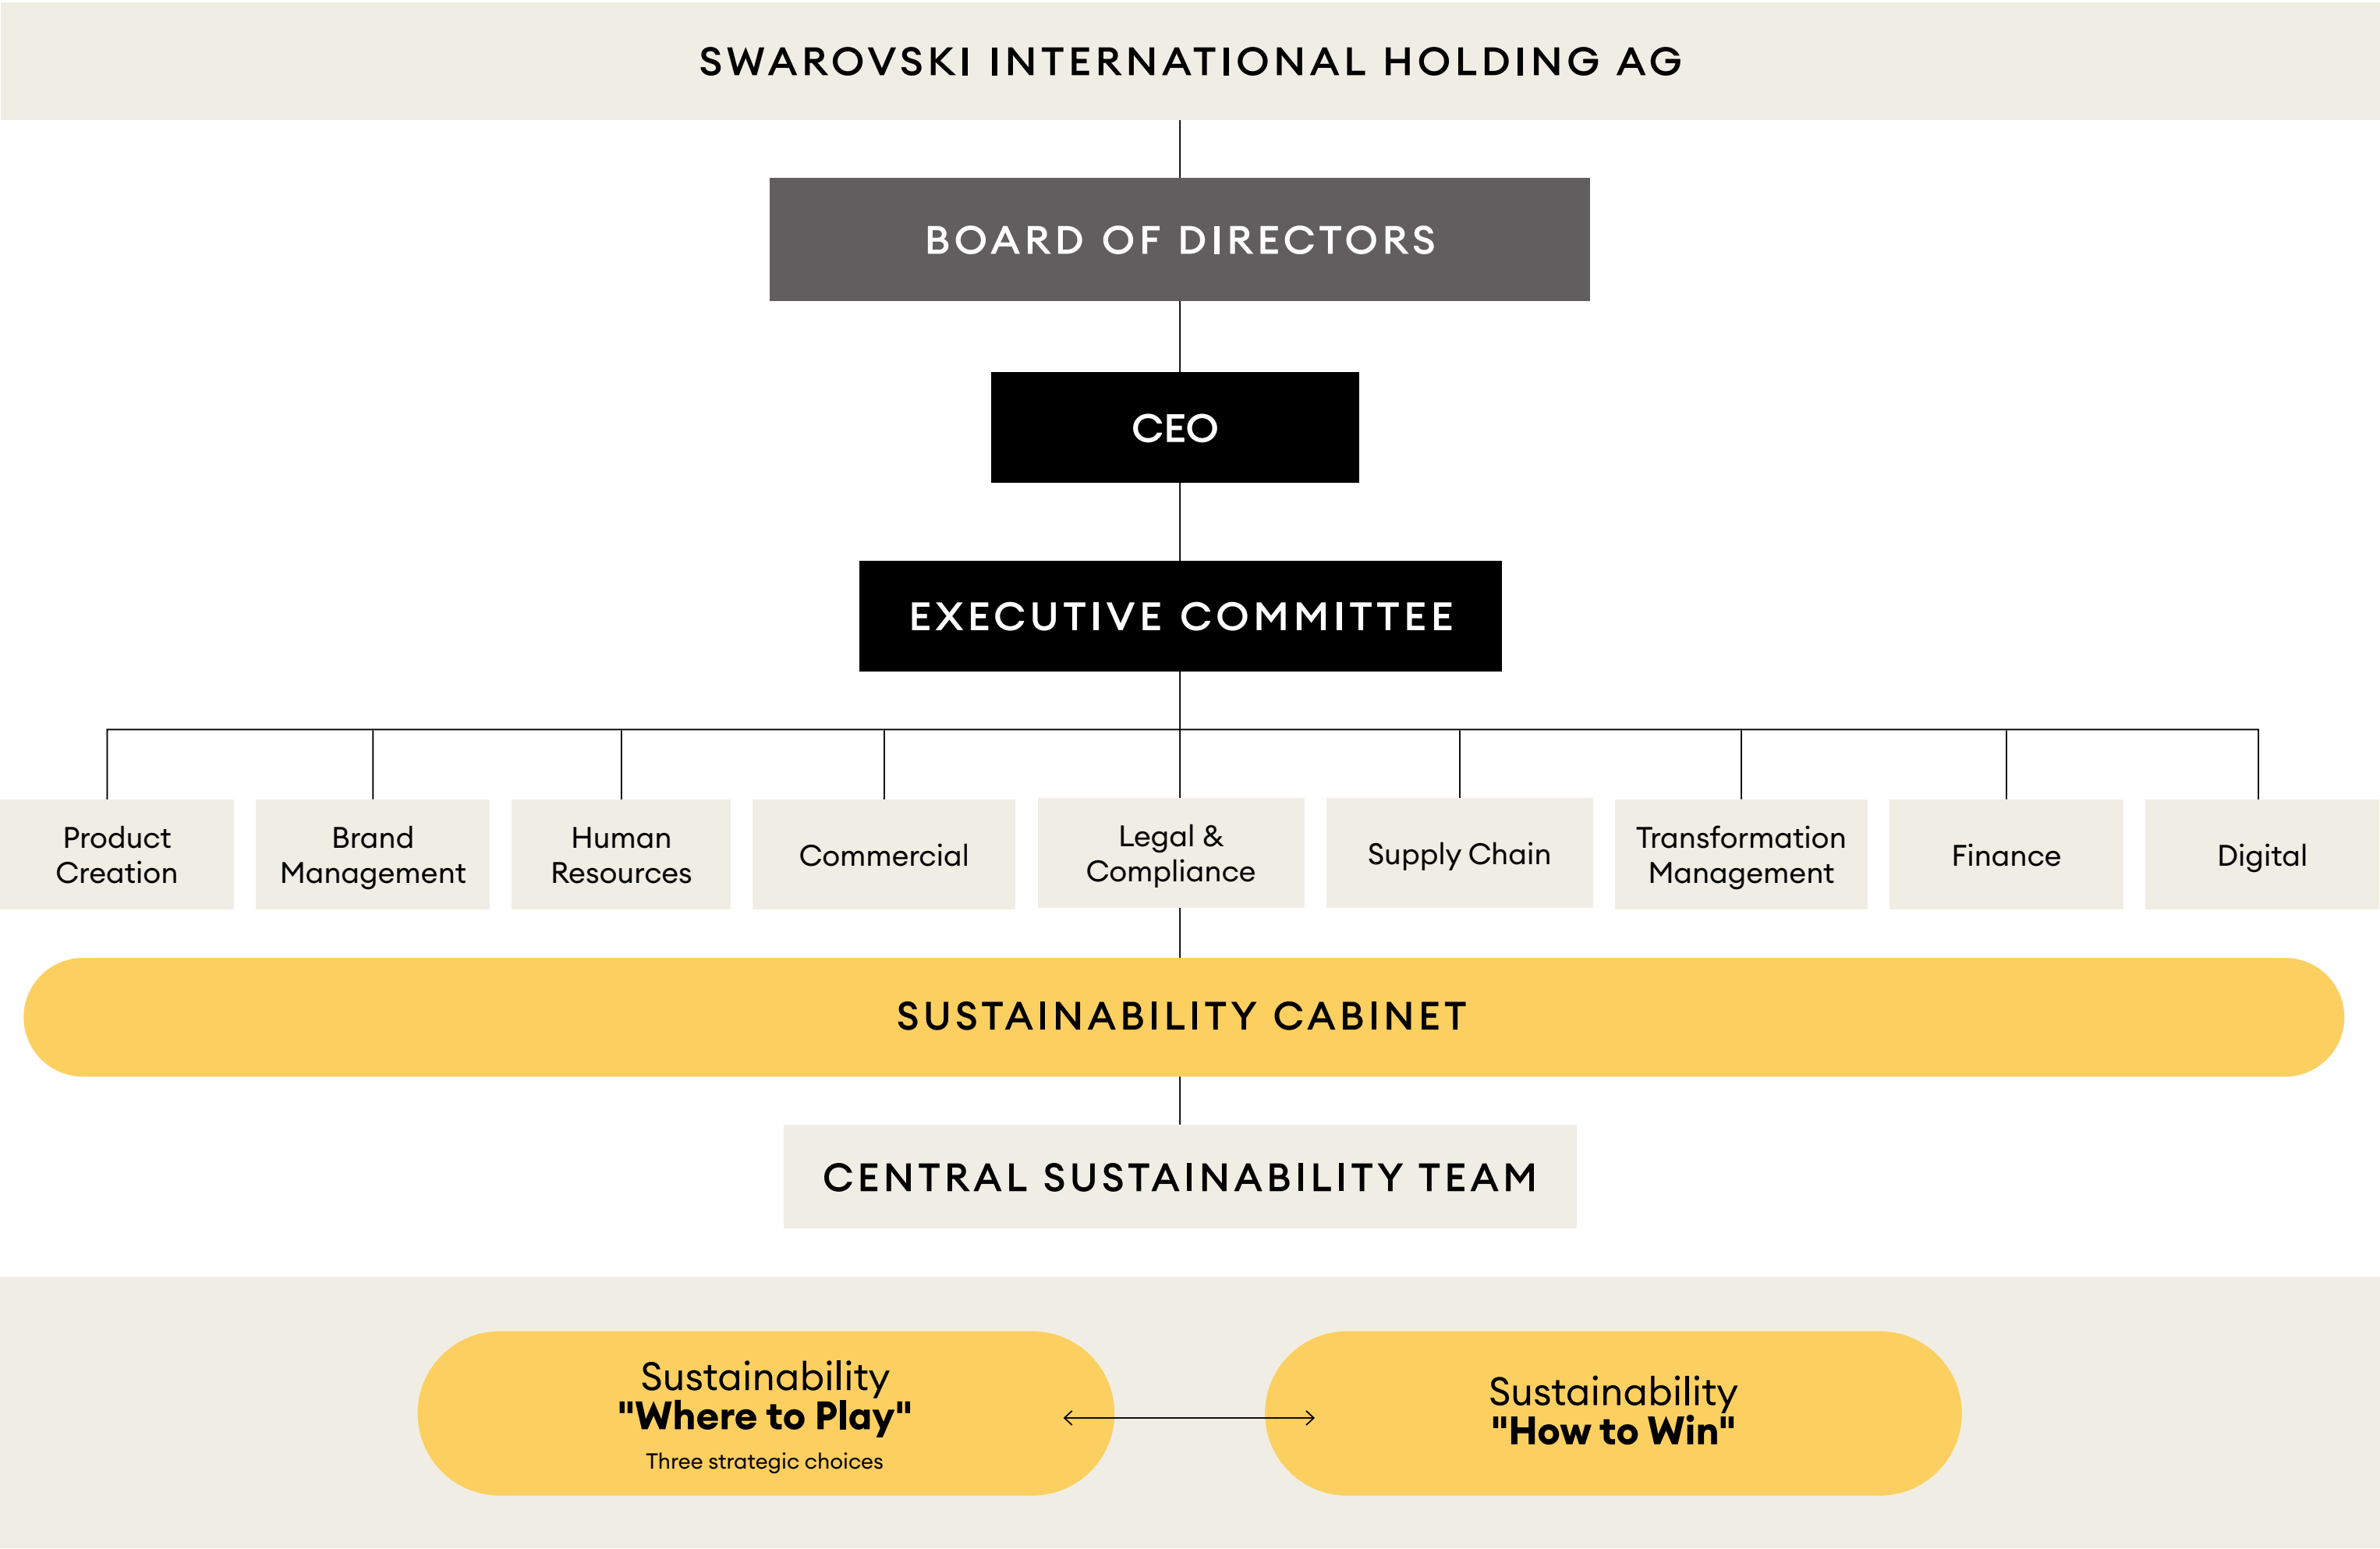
SWAROVSKI INTERNATIONAL HOLDING AG

BOARD OF DIRECTORS

CEO

EXECUTIVE COMMITTEE

Product Creation

Brand Management

Human Resources

Commercial

Legal & Compliance

Supply Chain

Transformation Management

Finance

Digital

SUSTAINABILITY CABINET

CENTRAL SUSTAINABILITY TEAM

Sustainability "Where to Play"

Three strategic choices

Sustainability "How to Win"